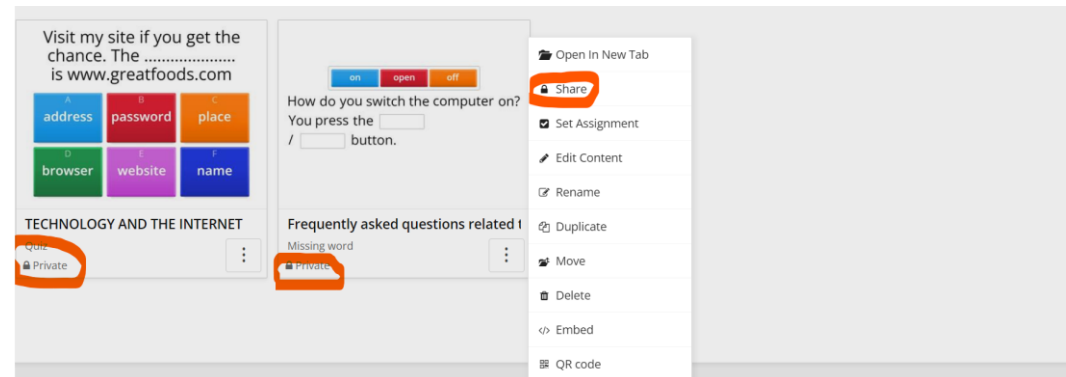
Visit my site if you get the chance. The .................... is www.greatfoods.com

A address
B password
C place
D browser
E website
F name

TECHNOLOGY AND THE INTERNET
Quiz
Private

on
open
off

How do you switch the computer on? You press the [ ] / [ ] button.

Frequently asked questions related t
Missing word
Private

Open In New Tab
Share
Set Assignment
Edit Content
Rename
Duplicate
Move
Delete
Embed
QR code